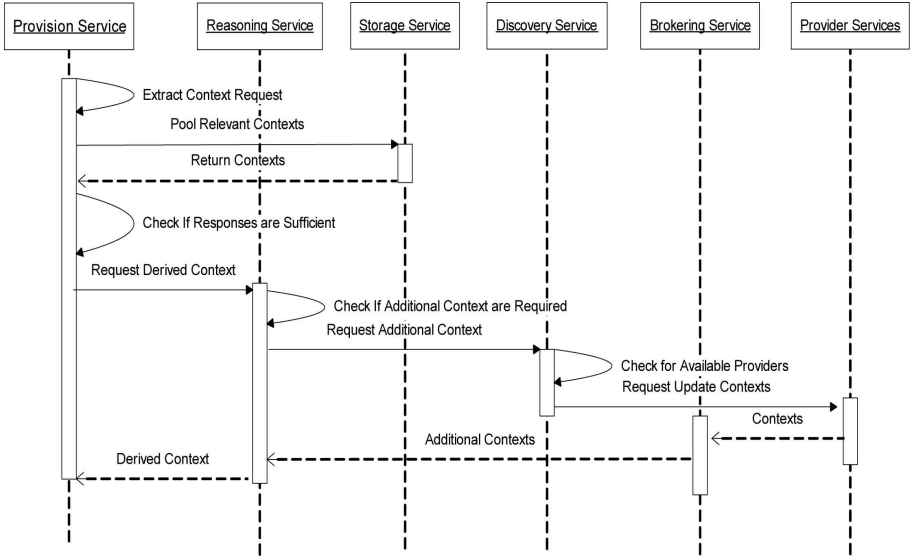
Provision Service
Reasoning Service
Storage Service
Discovery Service
Brokering Service
Provider Services

Extract Context Request
Pool Relevant Contexts
Return Contexts
Check If Responses are Sufficient
Request Derived Context
Check If Additional Context are Required
Request Additional Context
Check for Available Providers
Request Update Contexts
Contexts
Additional Contexts
Derived Context